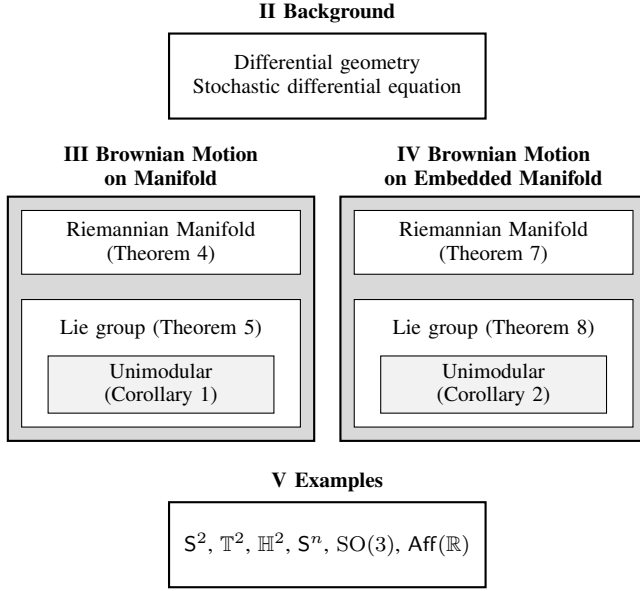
II Background

Differential geometry
Stochastic differential equation

III Brownian Motion on Manifold

Riemannian Manifold (Theorem 4)

Lie group (Theorem 5)

Unimodular (Corollary 1)

IV Brownian Motion on Embedded Manifold

Riemannian Manifold (Theorem 7)

Lie group (Theorem 8)

Unimodular (Corollary 2)

V Examples

$\mathsf{S}^2$, $\mathbb{T}^2$, $\mathbb{H}^2$, $\mathsf{S}^n$, $\mathrm{SO}(3)$, $\mathsf{Aff}(\mathbb{R})$